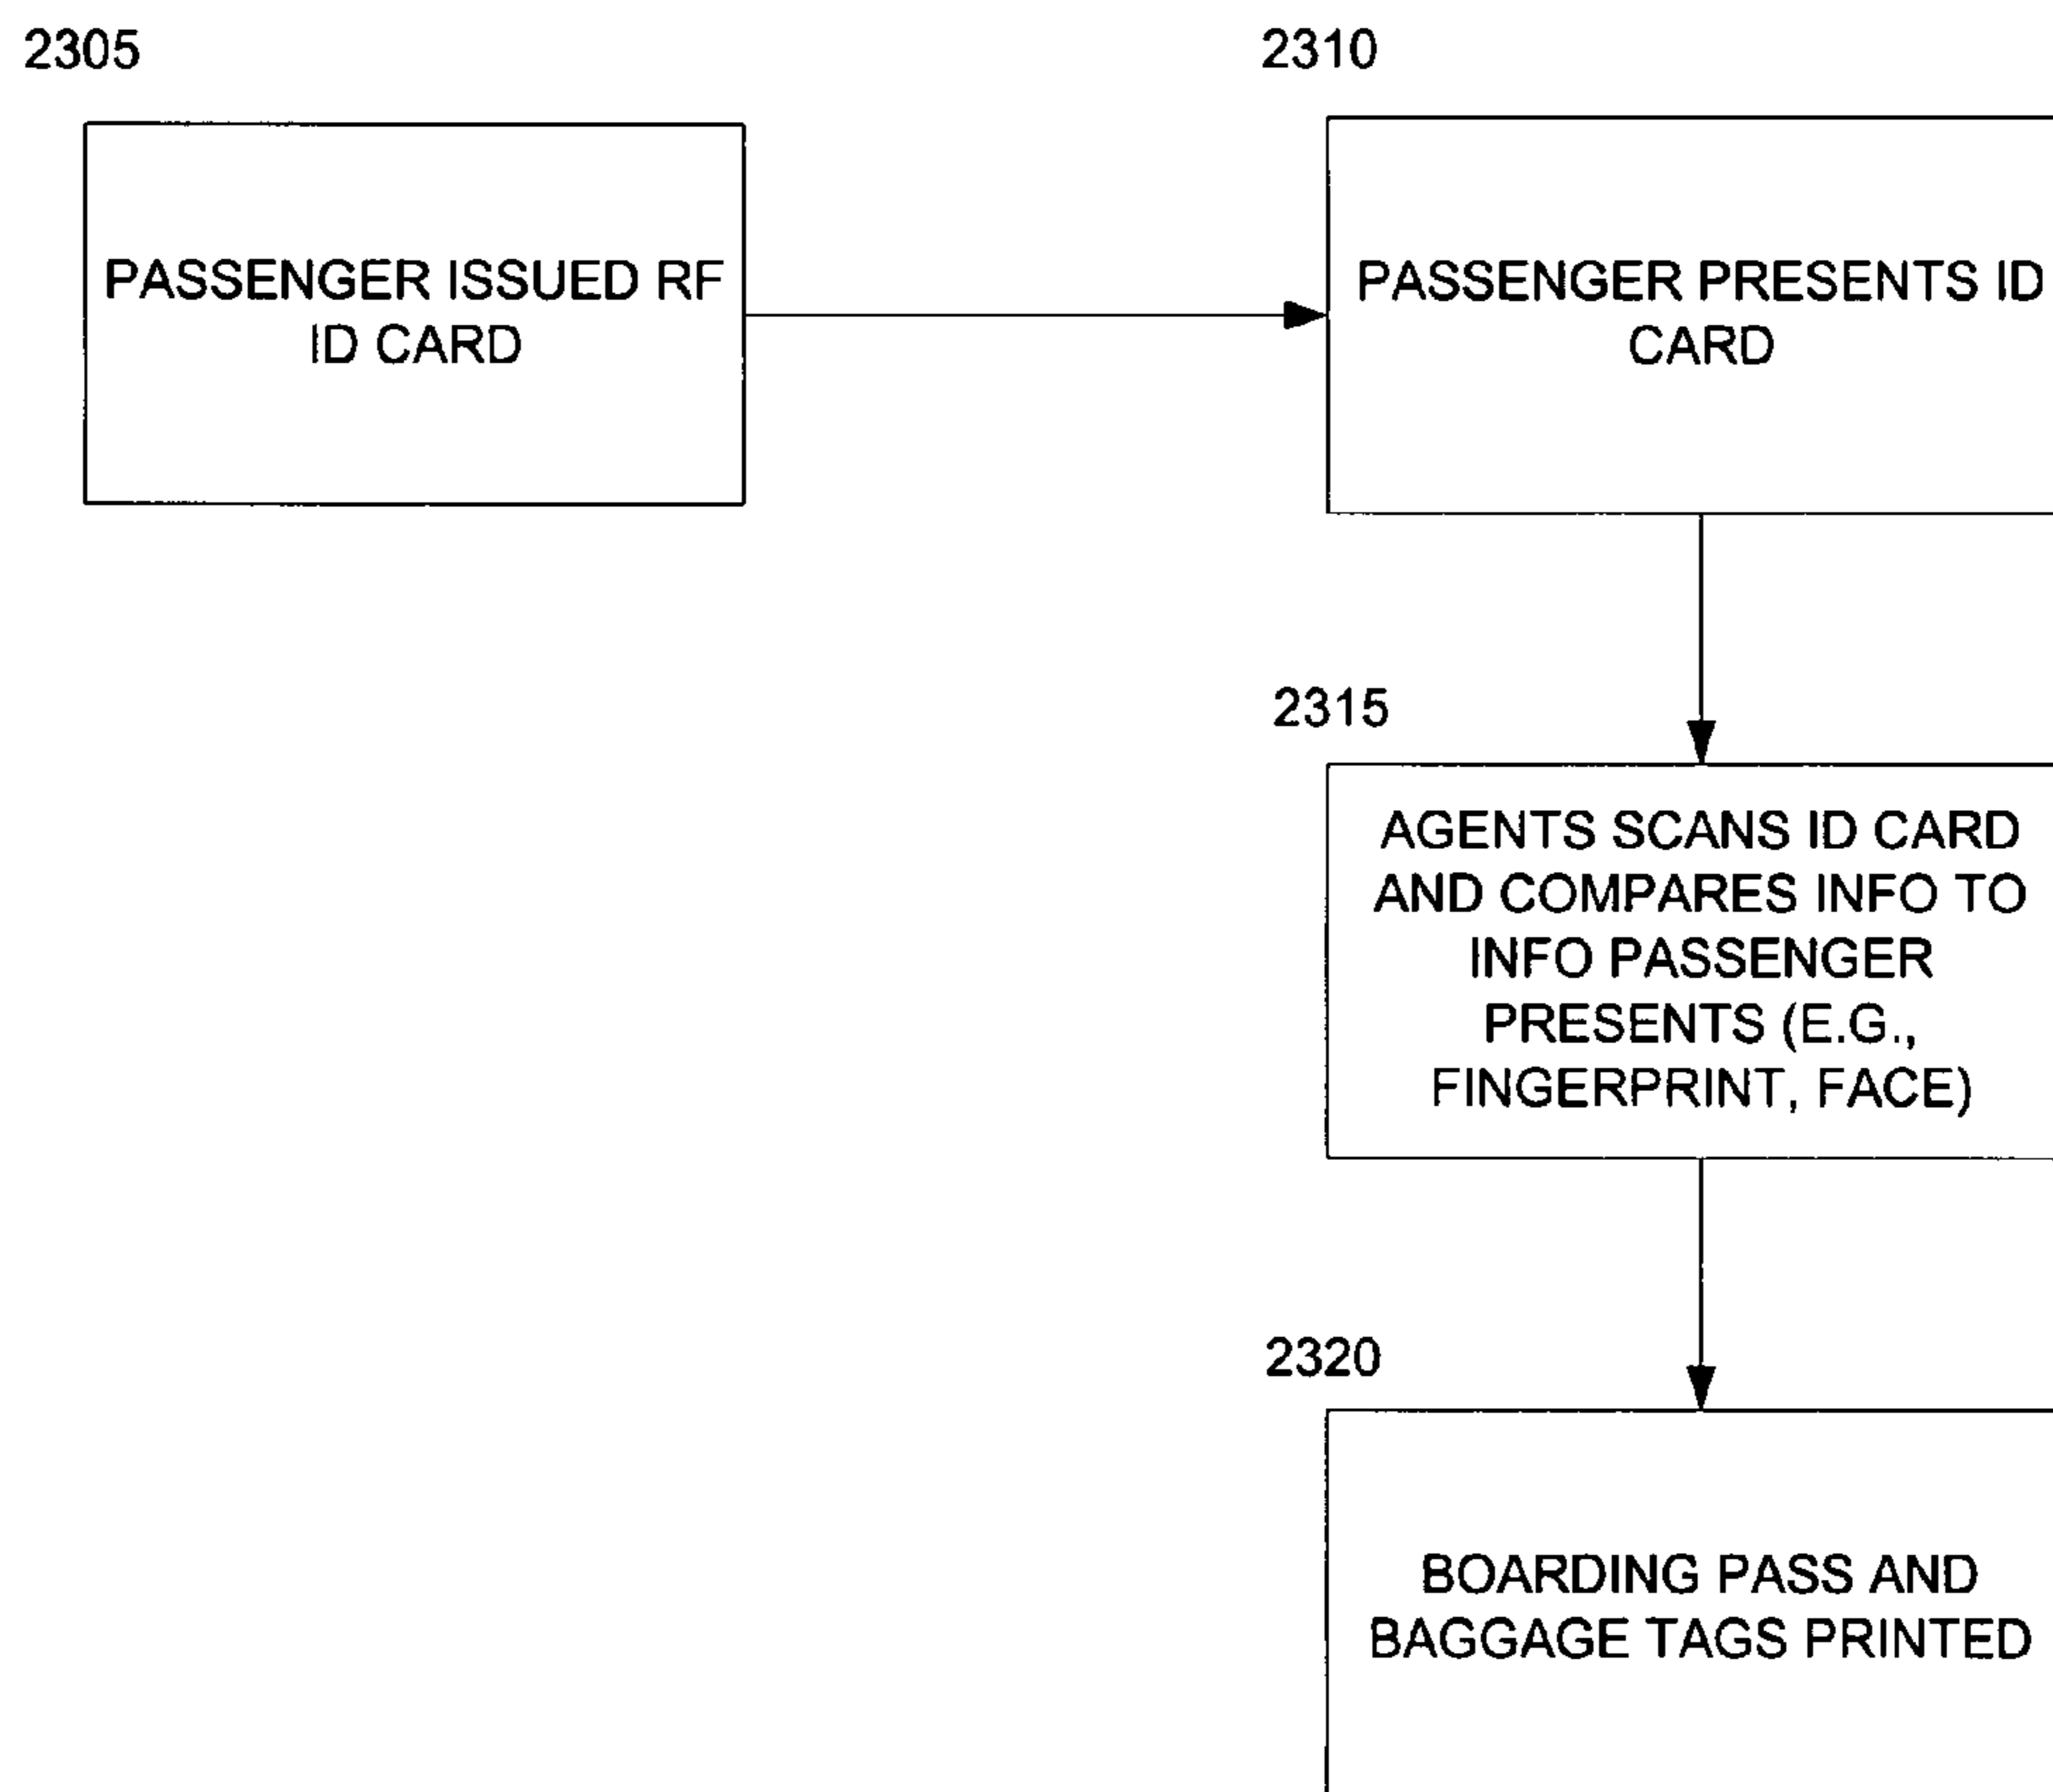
2305

PASSENGER ISSUED RF ID CARD

2310

PASSENGER PRESENTS ID CARD

2315

AGENTS SCANS ID CARD AND COMPARES INFO TO INFO PASSENGER PRESENTS (E.G., FINGERPRINT, FACE)

2320

BOARDING PASS AND BAGGAGE TAGS PRINTED